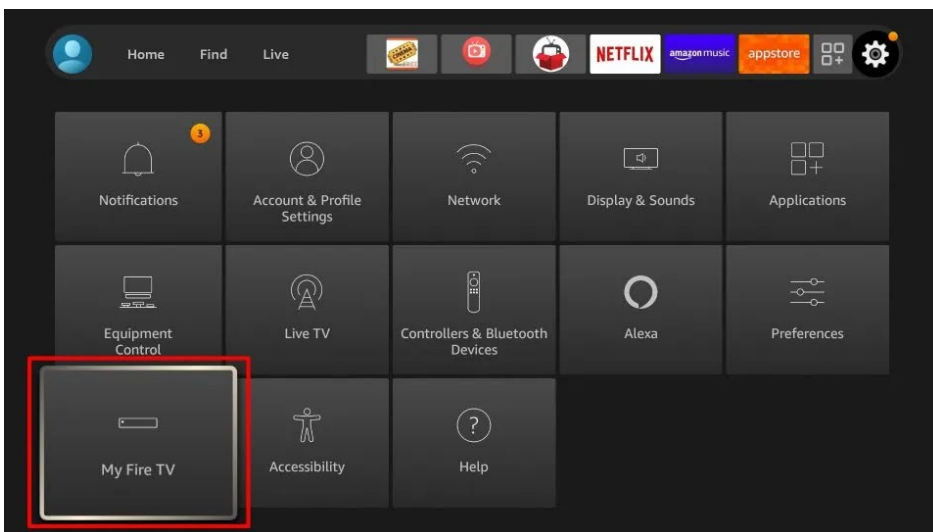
Home Find Live

NETFLIX amazon music appstore

3

Notifications

Account & Profile Settings

Network

Display & Sounds

Applications

Equipment Control

Live TV

Controllers & Bluetooth Devices

Alexa

Preferences

My Fire TV

Accessibility

Help